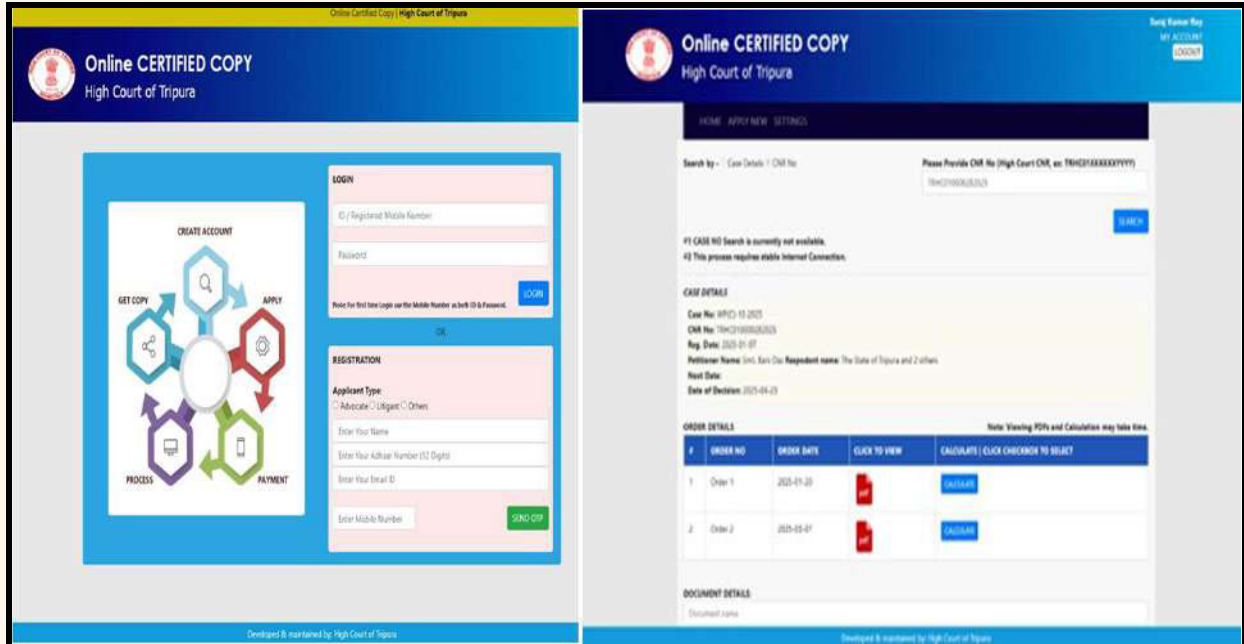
Online Certified Copy | High Court of Tripura

Online CERTIFIED COPY
High Court of Tripura

CREATE ACCOUNT
APPLY
PAYMENT
PROCESS
GET COPY

LOGIN
ID / Registered Mobile Number
Password
Note: For first time Login use the Mobile Number as both ID & Password.
LOGIN

OR

REGISTRATION
Applicant Type:
Advocate Litigant Others
Enter Your Name
Enter Your Adhaar Number (12 Digits)
Enter Your Email ID
Enter Mobile Number
SEND OTP

Developed & maintained by: High Court of Tripura

Online CERTIFIED COPY
High Court of Tripura

Suraj Kumar Roy
MY ACCOUNT
LOGOUT

HOME APPLY NEW SETTINGS

Search by - Case Details CNR No
Please Provide CNR No (High Court CNR, ex: TRHC01XXXXXXYYYY)
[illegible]
SEARCH

#1 CASE NO Search is currently not available.
#2 This process requires stable Internet Connection.

CASE DETAILS
Case No: WP(C) 10 2025
CNR No: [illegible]
Reg. Date: 2025-01-07
Petitioner Name: Smt. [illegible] Das Respondent name: The State of Tripura and 2 others
Next Date:
Date of Decision: 2025-04-23

ORDER DETAILS
Note: Viewing PDFs and Calculation may take time.

| # | ORDER NO | ORDER DATE | CLICK TO VIEW | CALCULATE \| CLICK CHECKBOX TO SELECT |
|---|---|---|---|---|
| 1 | Order 1 | 2025-01-20 | pdf | CALCULATE |
| 2 | Order 2 | 2025-03-07 | pdf | CALCULATE |

DOCUMENT DETAILS
Document name

Developed & maintained by: High Court of Tripura